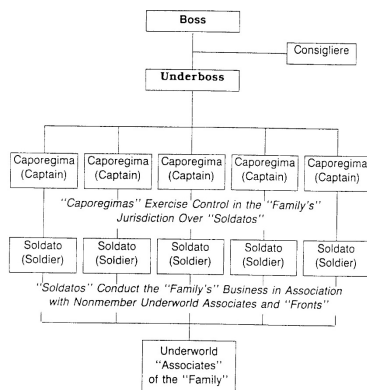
Boss

Consigliere

Underboss

Caporegima (Captain)

Caporegima (Captain)

Caporegima (Captain)

Caporegima (Captain)

Caporegima (Captain)

"Caporegimas" Exercise Control in the "Family's" Jurisdiction Over "Soldatos"

Soldato (Soldier)

Soldato (Soldier)

Soldato (Soldier)

Soldato (Soldier)

Soldato (Soldier)

"Soldatos" Conduct the "Family's" Business in Association with Nonmember Underworld Associates and "Fronts"

Underworld "Associates" of the "Family"